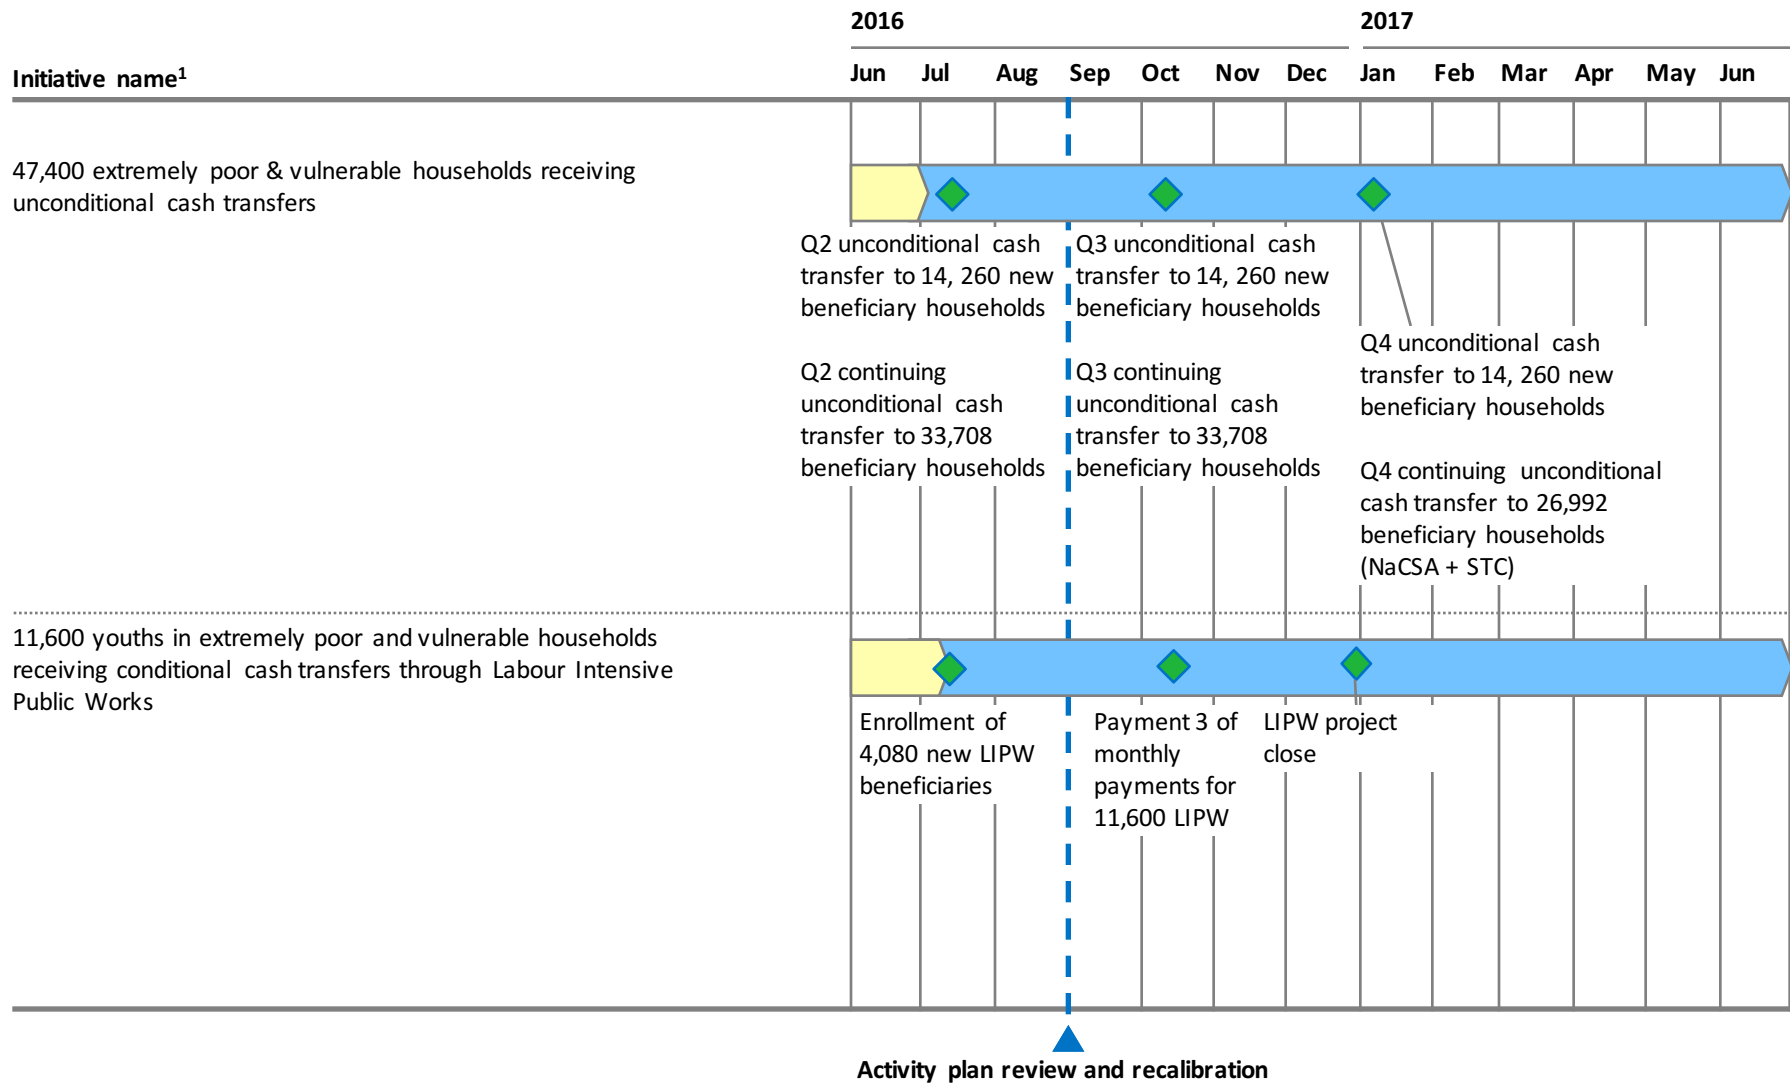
2016

2017

Initiative name$^1$

Jun Jul Aug Sep Oct Nov Dec Jan Feb Mar Apr May Jun

47,400 extremely poor & vulnerable households receiving unconditional cash transfers

Q2 unconditional cash transfer to 14, 260 new beneficiary households

Q3 unconditional cash transfer to 14, 260 new beneficiary households

Q4 unconditional cash transfer to 14, 260 new beneficiary households

Q2 continuing unconditional cash transfer to 33,708 beneficiary households

Q3 continuing unconditional cash transfer to 33,708 beneficiary households

Q4 continuing unconditional cash transfer to 26,992 beneficiary households (NaCSA + STC)

11,600 youths in extremely poor and vulnerable households receiving conditional cash transfers through Labour Intensive Public Works

Enrollment of 4,080 new LIPW beneficiaries

Payment 3 of monthly payments for 11,600 LIPW

LIPW project close

Activity plan review and recalibration